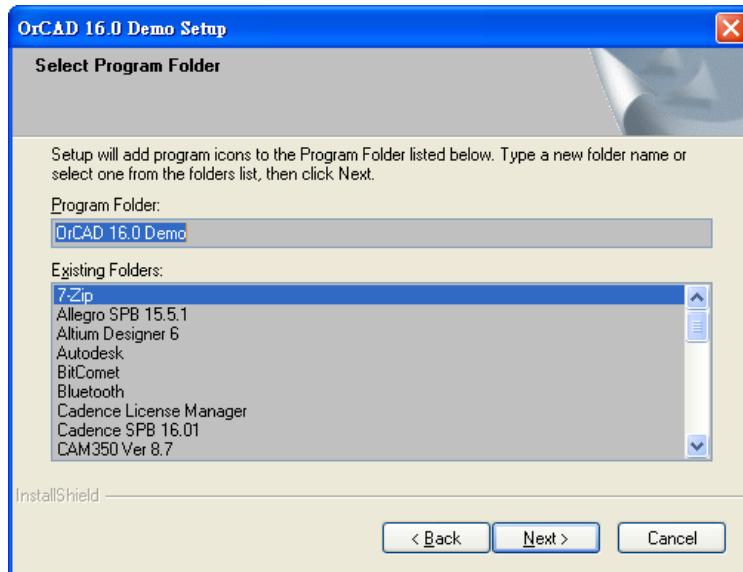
OrCAD 16.0 Demo Setup

Select Program Folder

Setup will add program icons to the Program Folder listed below. Type a new folder name or select one from the folders list, then click Next.

Program Folder:

OrCAD 16.0 Demo

Existing Folders:

7-Zip
Allegro SPB 15.5.1
Altium Designer 6
Autodesk
BitComet
Bluetooth
Cadence License Manager
Cadence SPB 16.01
CAM350 Ver 8.7

InstallShield

< Back

Next >

Cancel